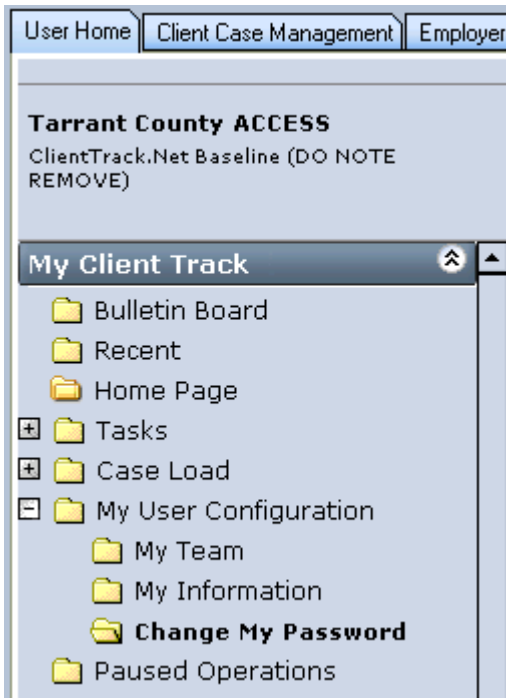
User Home | Client Case Management | Employer

Tarrant County ACCESS
ClientTrack.Net Baseline (DO NOTE REMOVE)

My Client Track

Bulletin Board
Recent
Home Page
Tasks
Case Load
My User Configuration
My Team
My Information
Change My Password
Paused Operations